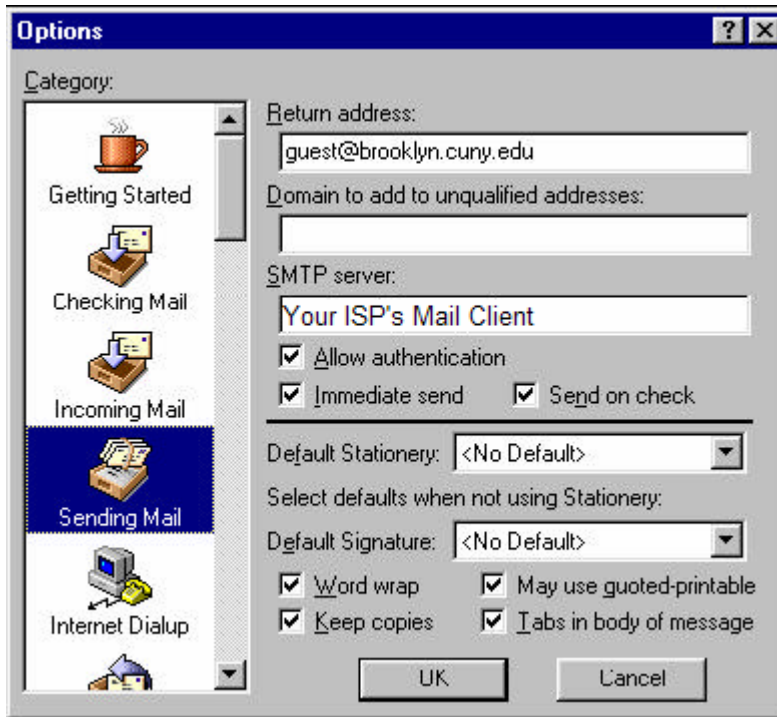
Options

?

X

Category:

Getting Started

Checking Mail

Incoming Mail

Sending Mail

Internet Dialup

Return address:

guest@brooklyn.cuny.edu

Domain to add to unqualified addresses:

SMTP server:

Your ISP's Mail Client

Allow authentication

Immediate send

Send on check

Default Stationery: <No Default>

Select defaults when not using Stationery:

Default Signature: <No Default>

Word wrap

May use quoted-printable

Keep copies

Tabs in body of message

OK

Cancel